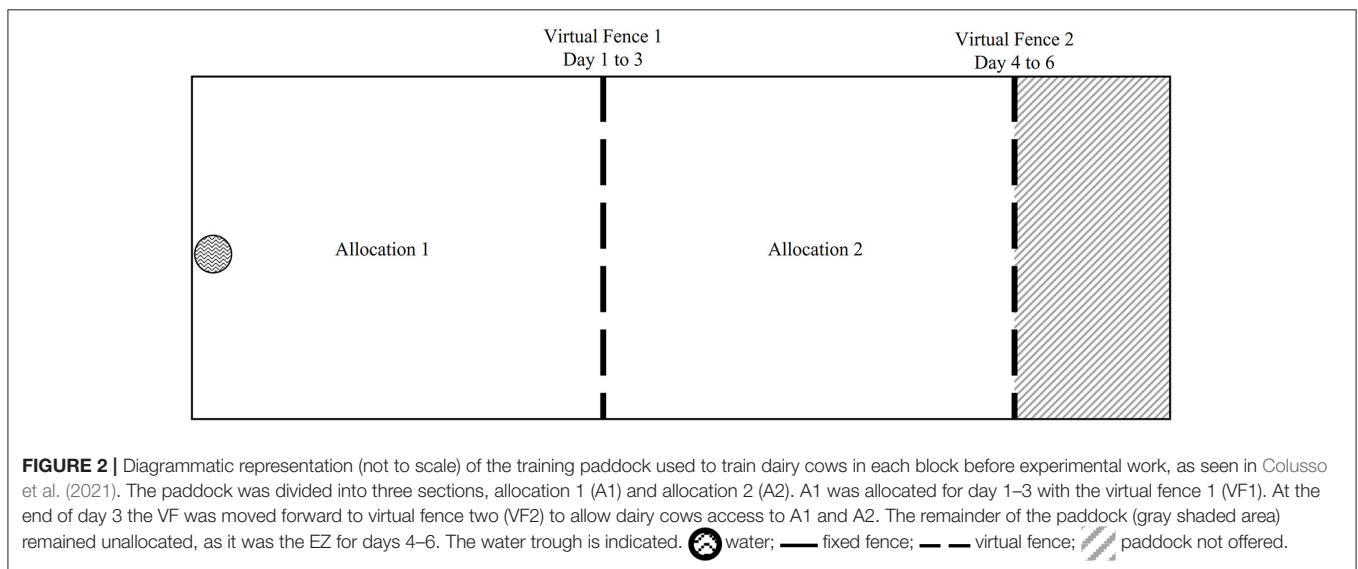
Virtual Fence 1
Day 1 to 3

Virtual Fence 2
Day 4 to 6

Allocation 1

Allocation 2

**FIGURE 2 |** Diagrammatic representation (not to scale) of the training paddock used to train dairy cows in each block before experimental work, as seen in Colusso et al. (2021). The paddock was divided into three sections, allocation 1 (A1) and allocation 2 (A2). A1 was allocated for day 1–3 with the virtual fence 1 (VF1). At the end of day 3 the VF was moved forward to virtual fence two (VF2) to allow dairy cows access to A1 and A2. The remainder of the paddock (gray shaded area) remained unallocated, as it was the EZ for days 4–6. The water trough is indicated. water; fixed fence; virtual fence; paddock not offered.